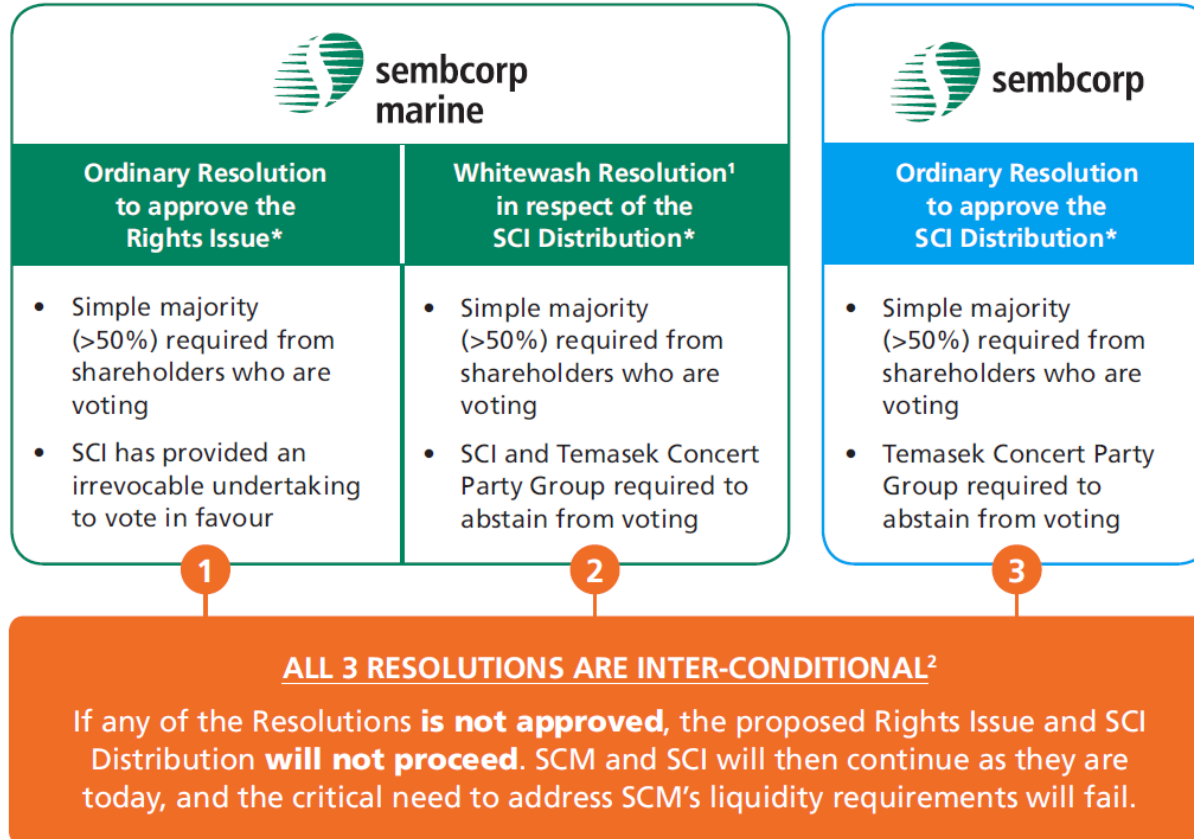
sembcorp marine

Ordinary Resolution to approve the Rights Issue*

- Simple majority (>50%) required from shareholders who are voting
- SCI has provided an irrevocable undertaking to vote in favour

1

Whitewash Resolution$^1$ in respect of the SCI Distribution*

- Simple majority (>50%) required from shareholders who are voting
- SCI and Temasek Concert Party Group required to abstain from voting

2

sembcorp

Ordinary Resolution to approve the SCI Distribution*

- Simple majority (>50%) required from shareholders who are voting
- Temasek Concert Party Group required to abstain from voting

3

ALL 3 RESOLUTIONS ARE INTER-CONDITIONAL$^2$

If any of the Resolutions **is not approved**, the proposed Rights Issue and SCI Distribution **will not proceed**. SCM and SCI will then continue as they are today, and the critical need to address SCM's liquidity requirements will fail.